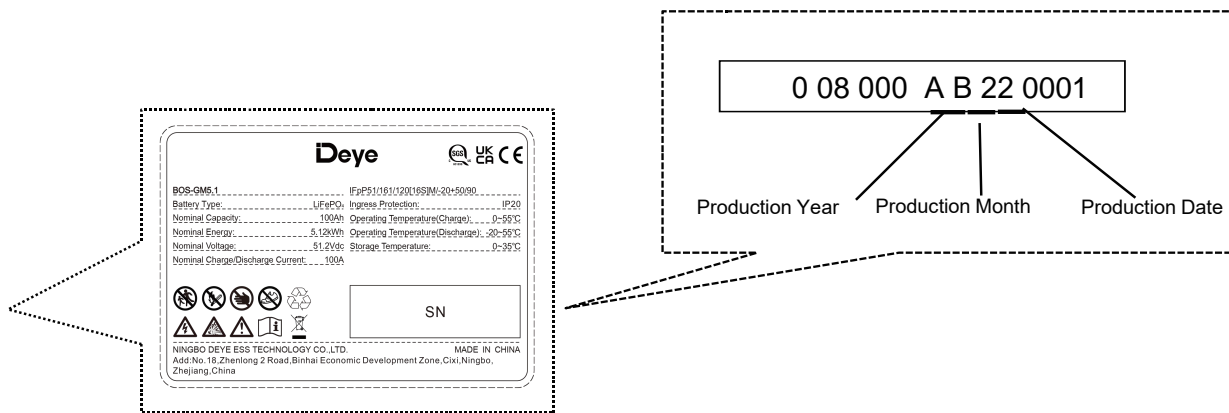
Deye

UK CA CE

BOS-GM5.1

IFpP51/161/120[16S]M/-20+50/90

| | | | |
|---|---|---|---|
| Battery Type: | $LiFePO_4$ | Ingress Protection: | IP20 |
| Nominal Capacity: | 100Ah | Operating Temperature(Charge): | 0~55℃ |
| Nominal Energy: | 5.12kWh | Operating Temperature(Discharge): | -20~55℃ |
| Nominal Voltage: | 51.2Vdc | Storage Temperature: | 0~35℃ |
| Nominal Charge/Discharge Current: | 100A | | |

SN

NINGBO DEYE ESS TECHNOLOGY CO.,LTD.

MADE IN CHINA

Add:No.18,Zhenlong 2 Road,Binhai Economic Development Zone,Cixi,Ningbo, Zhejiang,China

0 08 000 A B 22 0001

Production Year

Production Month

Production Date